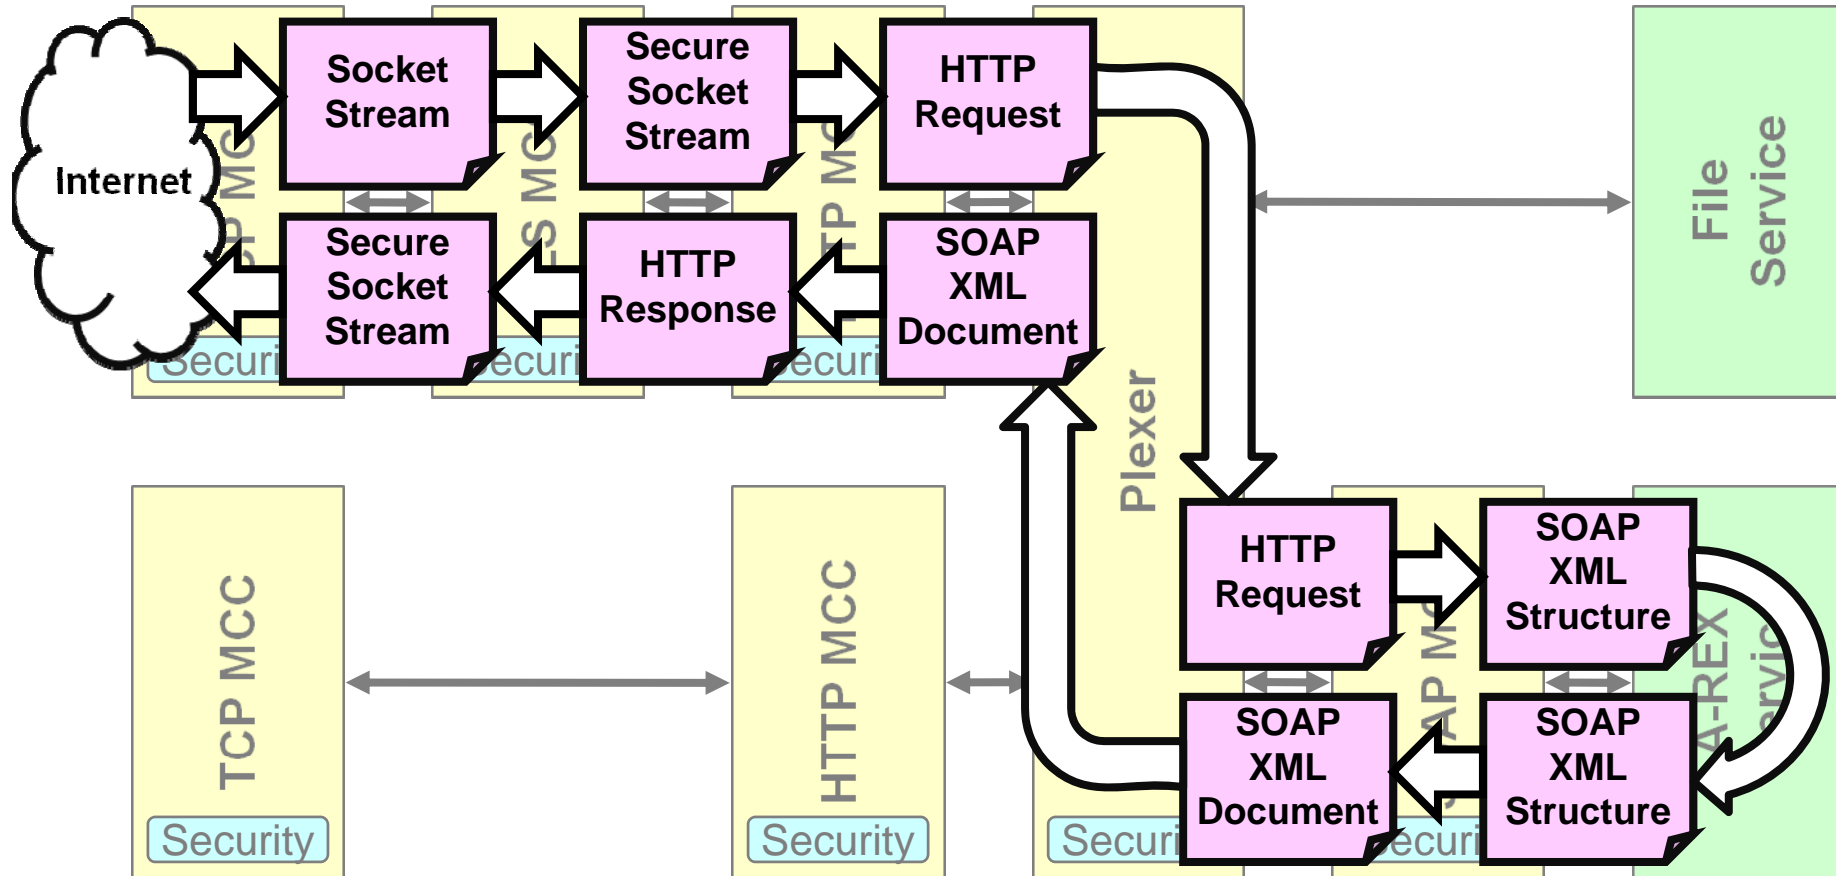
Internet

Socket Stream

Secure Socket Stream

HTTP Request

Secure Socket Stream

HTTP Response

SOAP XML Document

File Service

Plexer

HTTP Request

SOAP XML Structure

SOAP XML Document

SOAP XML Structure

TCP MCC

Security

HTTP MCC

Security

Securi

Securi

A-REX